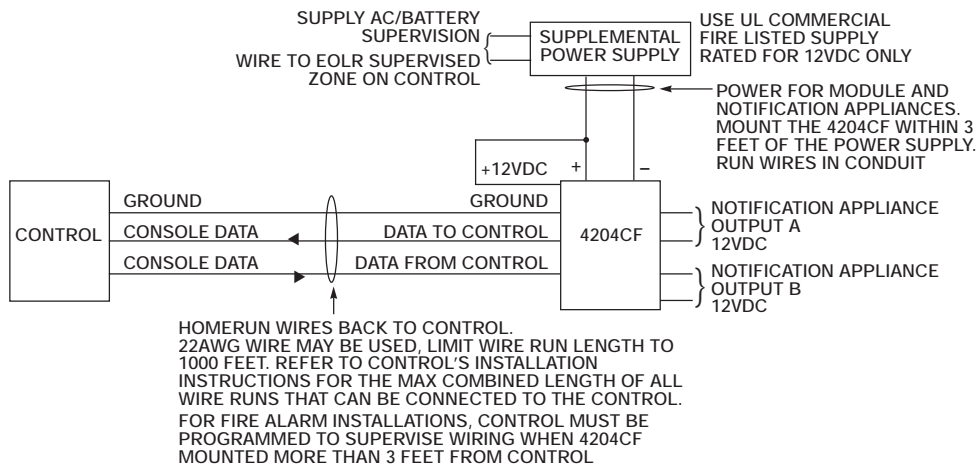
SUPPLY AC/BATTERY SUPERVISION

WIRE TO EOLR SUPERVISED ZONE ON CONTROL

SUPPLEMENTAL POWER SUPPLY

USE UL COMMERCIAL FIRE LISTED SUPPLY RATED FOR 12VDC ONLY

POWER FOR MODULE AND NOTIFICATION APPLIANCES. MOUNT THE 4204CF WITHIN 3 FEET OF THE POWER SUPPLY. RUN WIRES IN CONDUIT

+12VDC

+

–

CONTROL

GROUND

CONSOLE DATA

CONSOLE DATA

GROUND

DATA TO CONTROL

DATA FROM CONTROL

4204CF

NOTIFICATION APPLIANCE OUTPUT A 12VDC

NOTIFICATION APPLIANCE OUTPUT B 12VDC

HOMERUN WIRES BACK TO CONTROL. 22AWG WIRE MAY BE USED, LIMIT WIRE RUN LENGTH TO 1000 FEET. REFER TO CONTROL'S INSTALLATION INSTRUCTIONS FOR THE MAX COMBINED LENGTH OF ALL WIRE RUNS THAT CAN BE CONNECTED TO THE CONTROL.

FOR FIRE ALARM INSTALLATIONS, CONTROL MUST BE PROGRAMMED TO SUPERVISE WIRING WHEN 4204CF MOUNTED MORE THAN 3 FEET FROM CONTROL